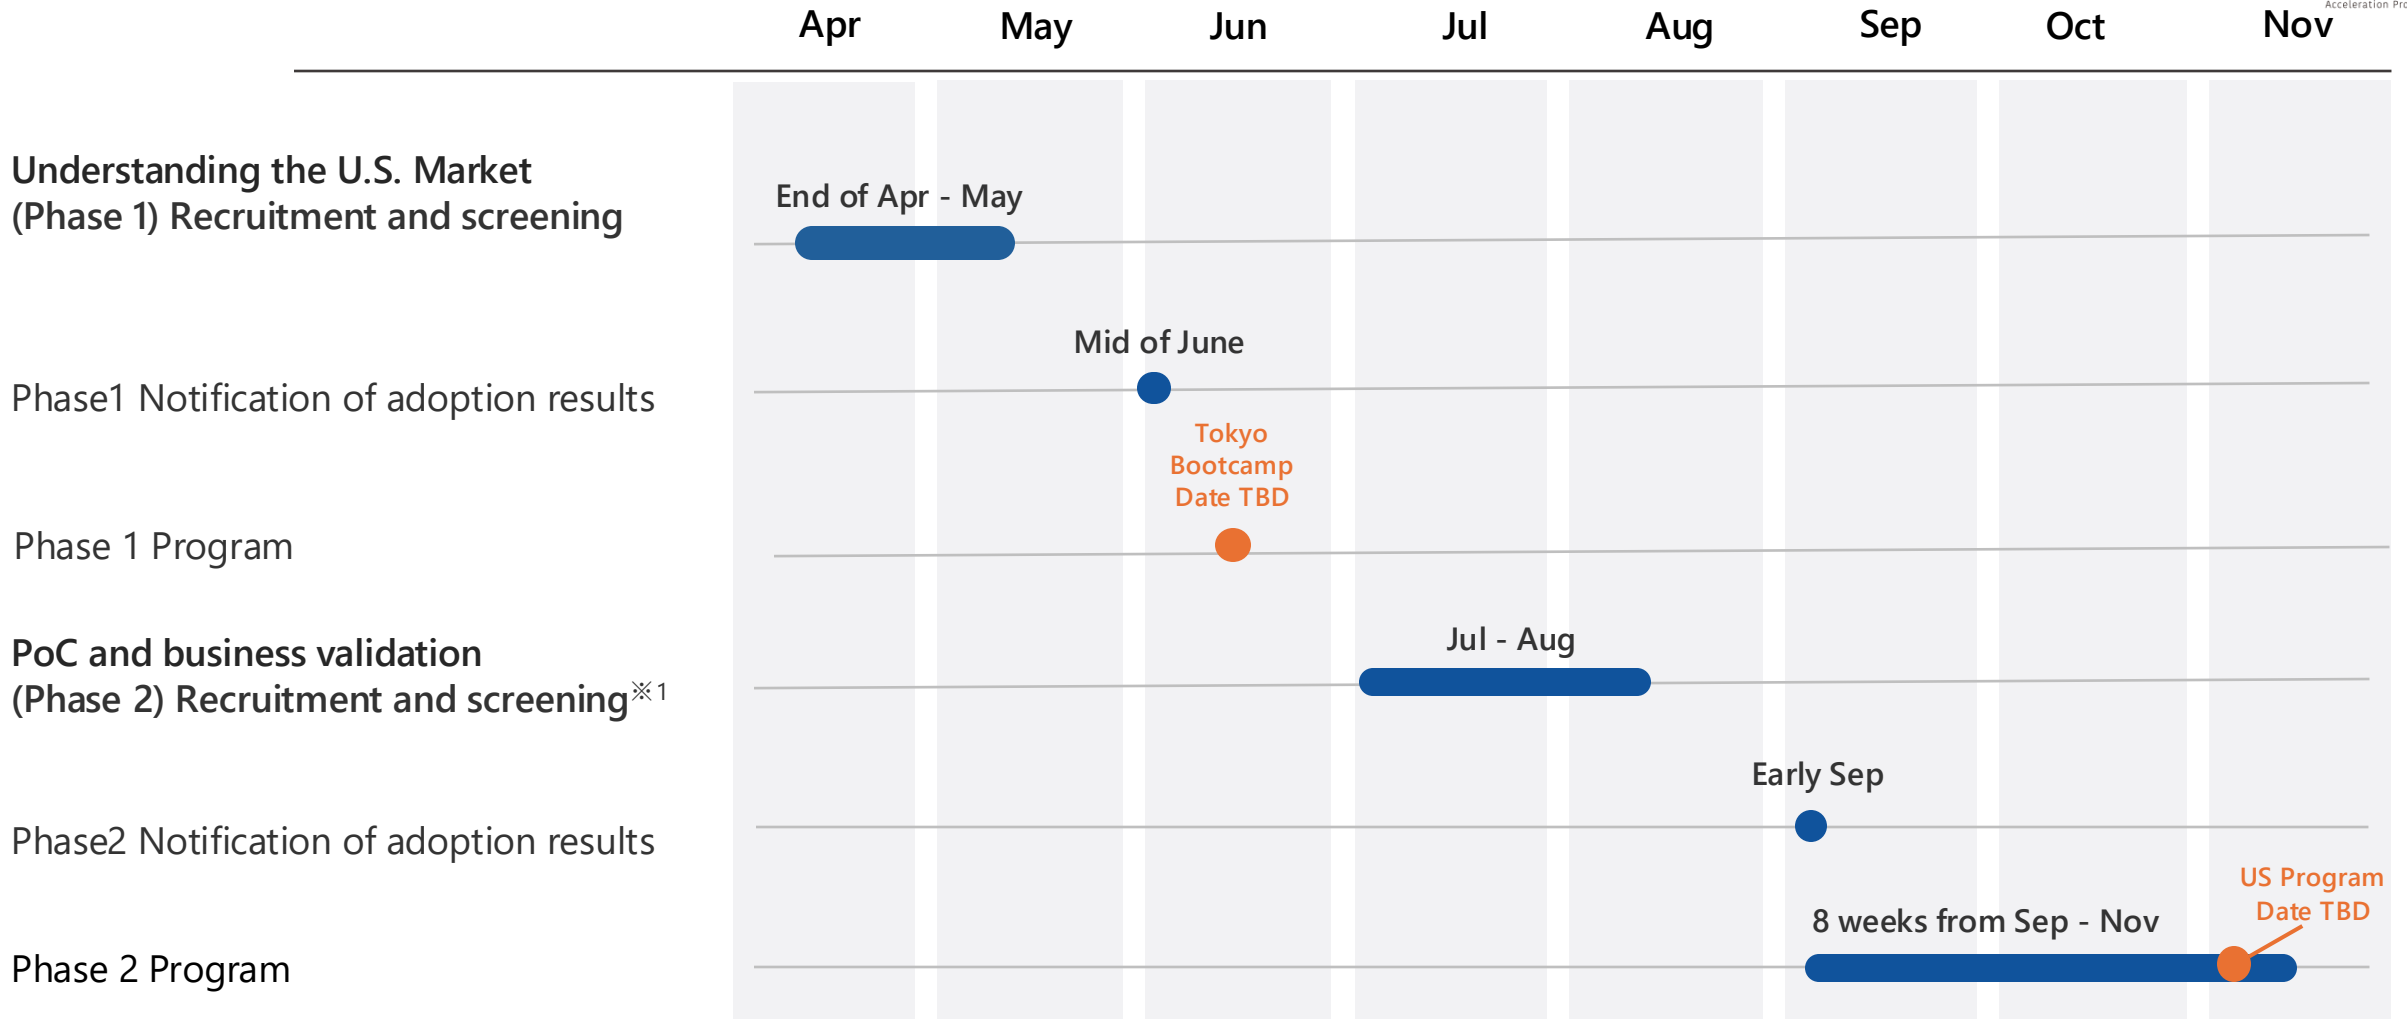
Acceleration Pr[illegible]

| Apr | May | Jun | Jul | Aug | Sep | Oct | Nov |
|---|---|---|---|---|---|---|---|

Understanding the U.S. Market (Phase 1) Recruitment and screening

End of Apr - May

Phase1 Notification of adoption results

Mid of June

Phase 1 Program

Tokyo Bootcamp Date TBD

PoC and business validation (Phase 2) Recruitment and screening※1

Jul - Aug

Phase2 Notification of adoption results

Early Sep

Phase 2 Program

8 weeks from Sep - Nov

US Program Date TBD